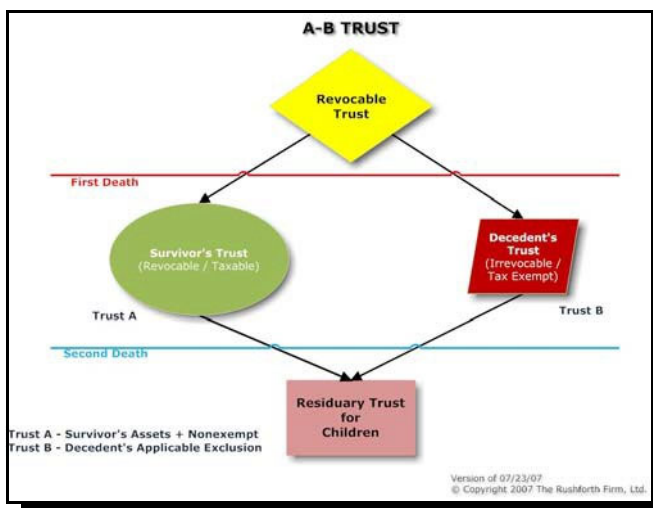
A-B TRUST

Revocable Trust

First Death

Survivor's Trust
(Revocable / Taxable)

Decedent's Trust
(Irrevocable / Tax Exempt)

Trust A

Trust B

Second Death

Residuary Trust for Children

Trust A - Survivor's Assets + Nonexempt
Trust B - Decedent's Applicable Exclusion

Version of 07/23/07
© Copyright 2007 The Rushforth Firm, Ltd.